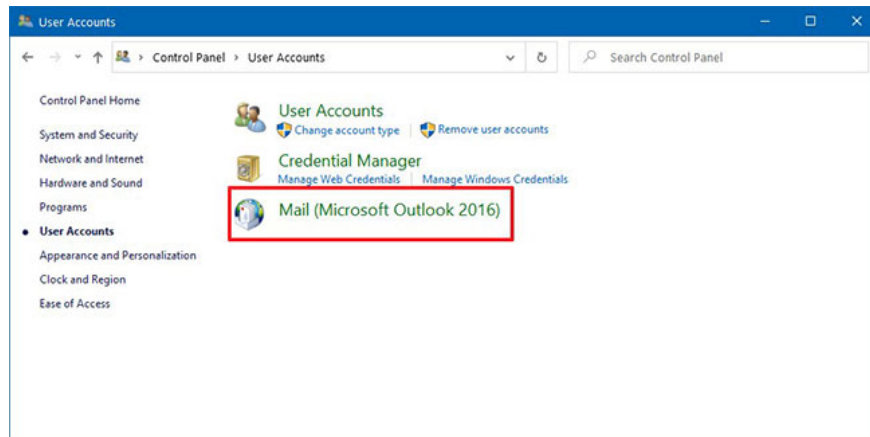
User Accounts

Control Panel > User Accounts

Search Control Panel

Control Panel Home

System and Security

Network and Internet

Hardware and Sound

Programs

User Accounts

Appearance and Personalization

Clock and Region

Ease of Access

User Accounts

Change account type | Remove user accounts

Credential Manager

Manage Web Credentials | Manage Windows Credentials

Mail (Microsoft Outlook 2016)